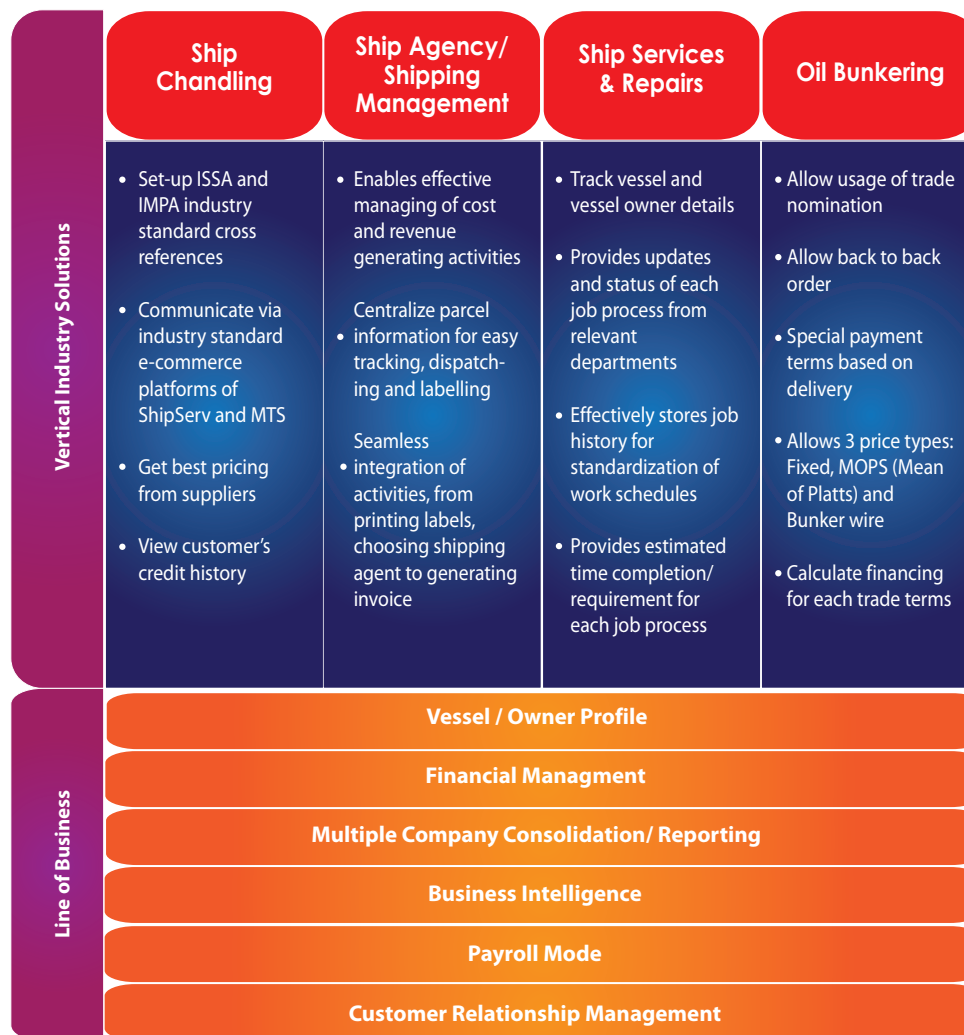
Vertical Industry Solutions

| Ship Chandling | Ship Agency/ Shipping Management | Ship Services & Repairs | Oil Bunkering |
|---|---|---|---|
| • Set-up ISSA and IMPA industry standard cross references<br>• Communicate via industry standard e-commerce platforms of ShipServ and MTS<br>• Get best pricing from suppliers<br>• View customer's credit history | • Enables effective managing of cost and revenue generating activities<br>• Centralize parcel information for easy tracking, dispatching and labelling<br>• Seamless integration of activities, from printing labels, choosing shipping agent to generating invoice | • Track vessel and vessel owner details<br>• Provides updates and status of each job process from relevant departments<br>• Effectively stores job history for standardization of work schedules<br>• Provides estimated time completion/ requirement for each job process | • Allow usage of trade nomination<br>• Allow back to back order<br>• Special payment terms based on delivery<br>• Allows 3 price types: Fixed, MOPS (Mean of Platts) and Bunker wire<br>• Calculate financing for each trade terms |

Line of Business

Vessel / Owner Profile

Financial Managment

Multiple Company Consolidation/ Reporting

Business Intelligence

Payroll Mode

Customer Relationship Management